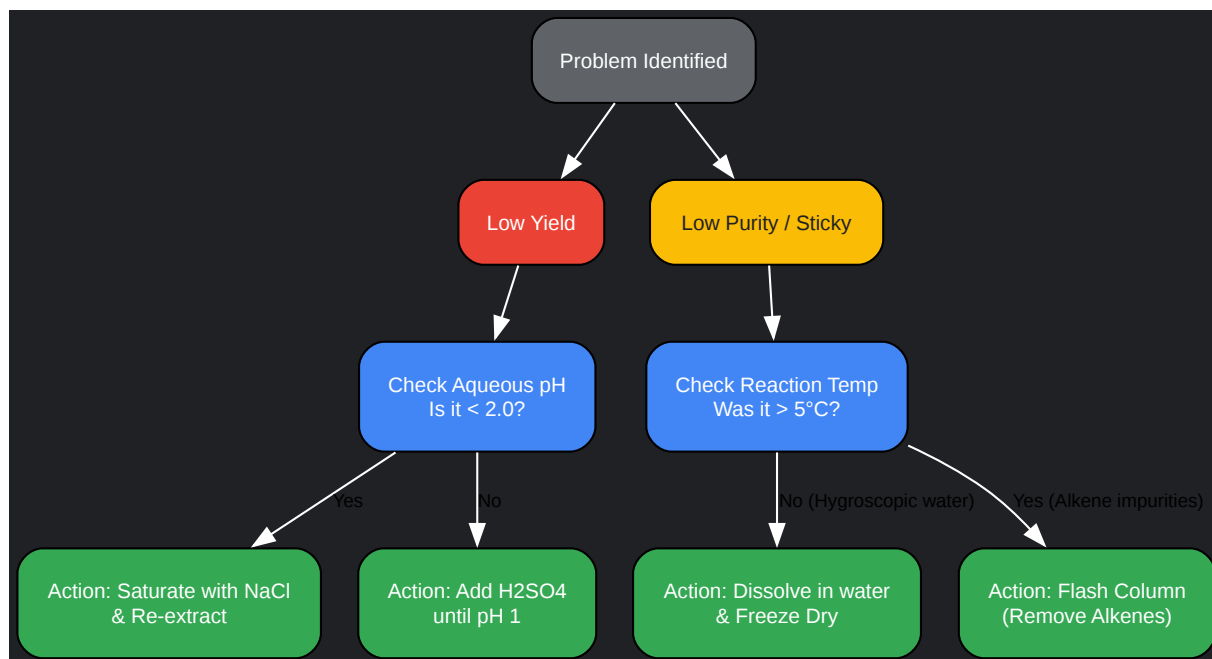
Problem Identified

Low Yield

Low Purity / Sticky

Check Aqueous pH
Is it < 2.0?

Check Reaction Temp
Was it > 5°C?

Yes

No

No (Hygroscopic water)

Yes (Alkene impurities)

Action: Saturate with NaCl & Re-extract

Action: Add H2SO4 until pH 1

Action: Dissolve in water & Freeze Dry

Action: Flash Column (Remove Alkenes)